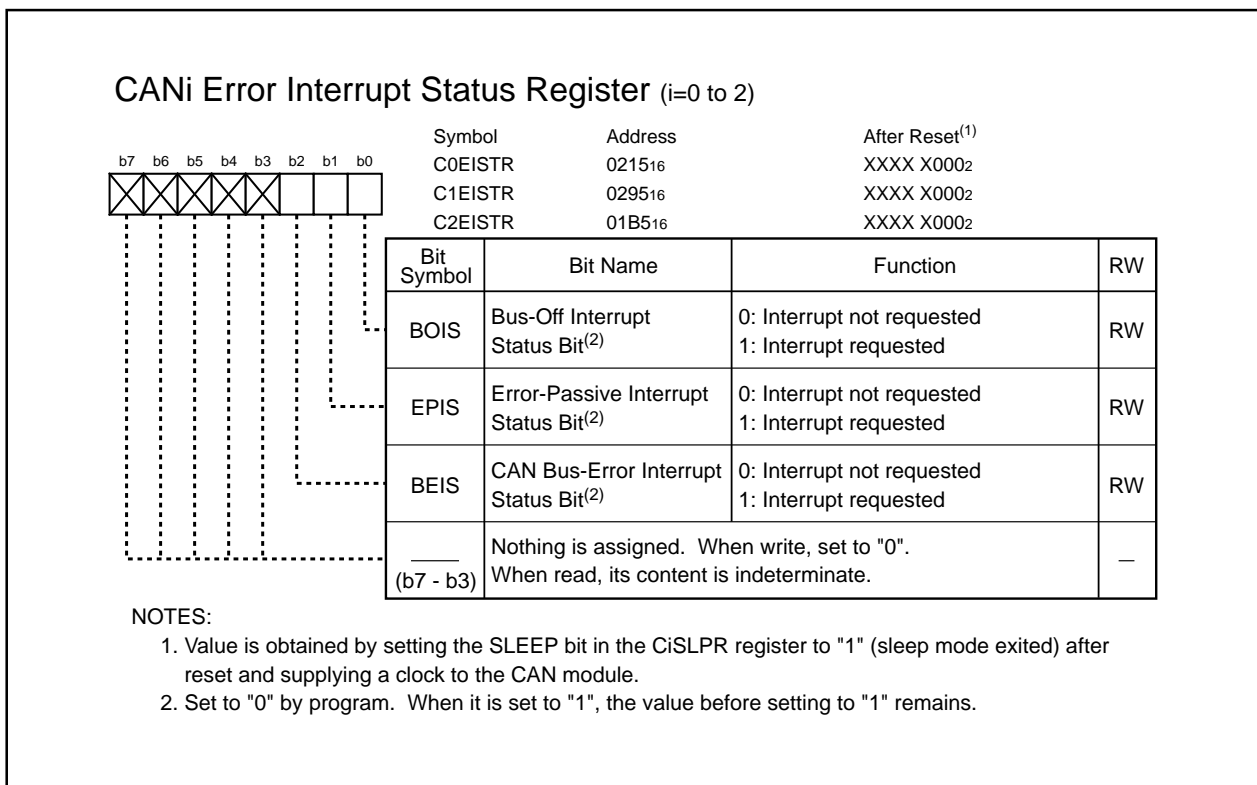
CANi Error Interrupt Status Register (i=0 to 2)

b7 b6 b5 b4 b3 b2 b1 b0

| Symbol | Address | After Reset$^{(1)}$ |
|---|---|---|
| C0EISTR | $0215_{16}$ | XXXX $X000_2$ |
| C1EISTR | $0295_{16}$ | XXXX $X000_2$ |
| C2EISTR | $01B5_{16}$ | XXXX $X000_2$ |

| Bit Symbol | Bit Name | Function | RW |
|---|---|---|---|
| BOIS | Bus-Off Interrupt Status Bit$^{(2)}$ | 0: Interrupt not requested<br>1: Interrupt requested | RW |
| EPIS | Error-Passive Interrupt Status Bit$^{(2)}$ | 0: Interrupt not requested<br>1: Interrupt requested | RW |
| BEIS | CAN Bus-Error Interrupt Status Bit$^{(2)}$ | 0: Interrupt not requested<br>1: Interrupt requested | RW |
| (b7 - b3) | Nothing is assigned. When write, set to "0". When read, its content is indeterminate. | | — |

NOTES:
1. Value is obtained by setting the SLEEP bit in the CiSLPR register to "1" (sleep mode exited) after reset and supplying a clock to the CAN module.
2. Set to "0" by program. When it is set to "1", the value before setting to "1" remains.